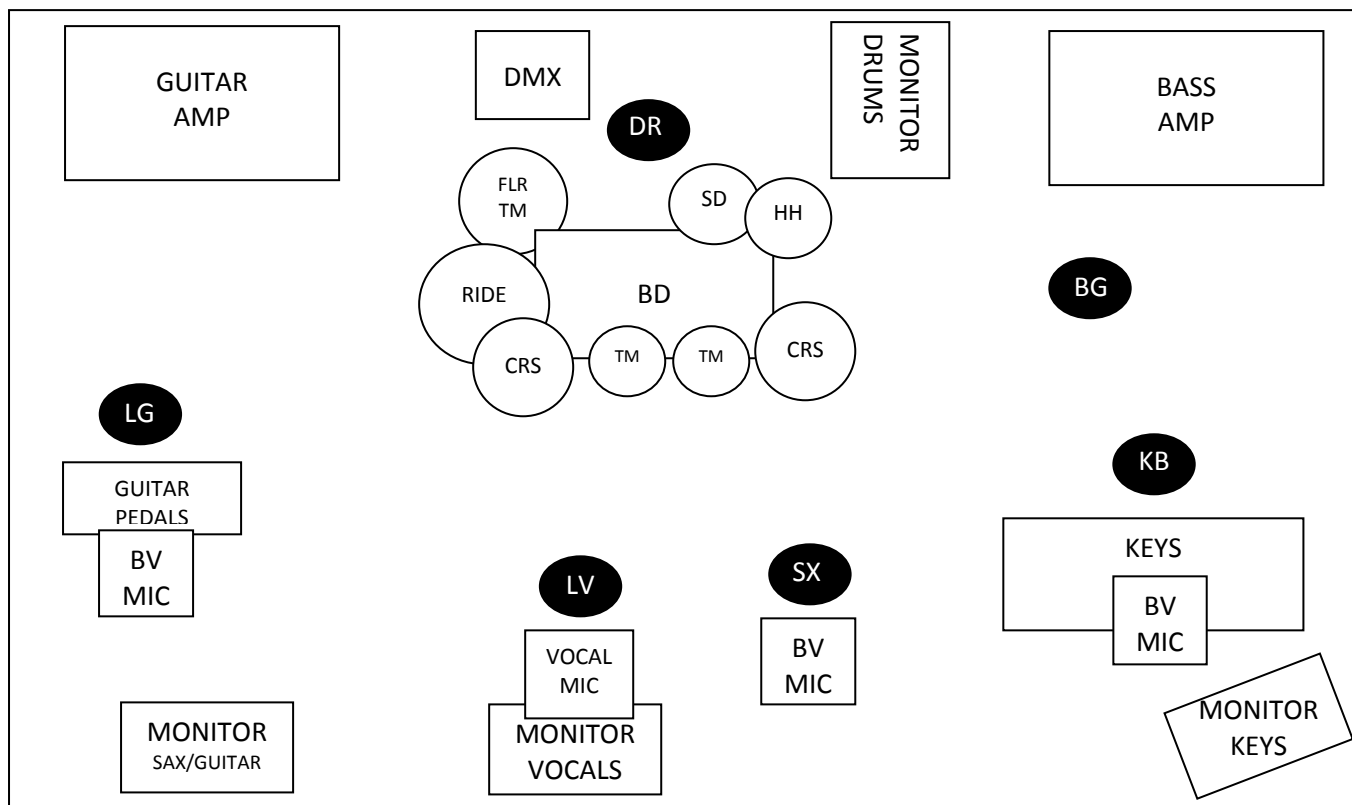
GUITAR AMP

DMX

MONITOR DRUMS

BASS AMP

DR

FLR TM

SD

HH

RIDE

BD

BG

CRS

TM

TM

CRS

LG

KB

GUITAR PEDALS

BV MIC

KEYS

BV MIC

LV

SX

VOCAL MIC

BV MIC

MONITOR SAX/GUITAR

MONITOR VOCALS

MONITOR KEYS